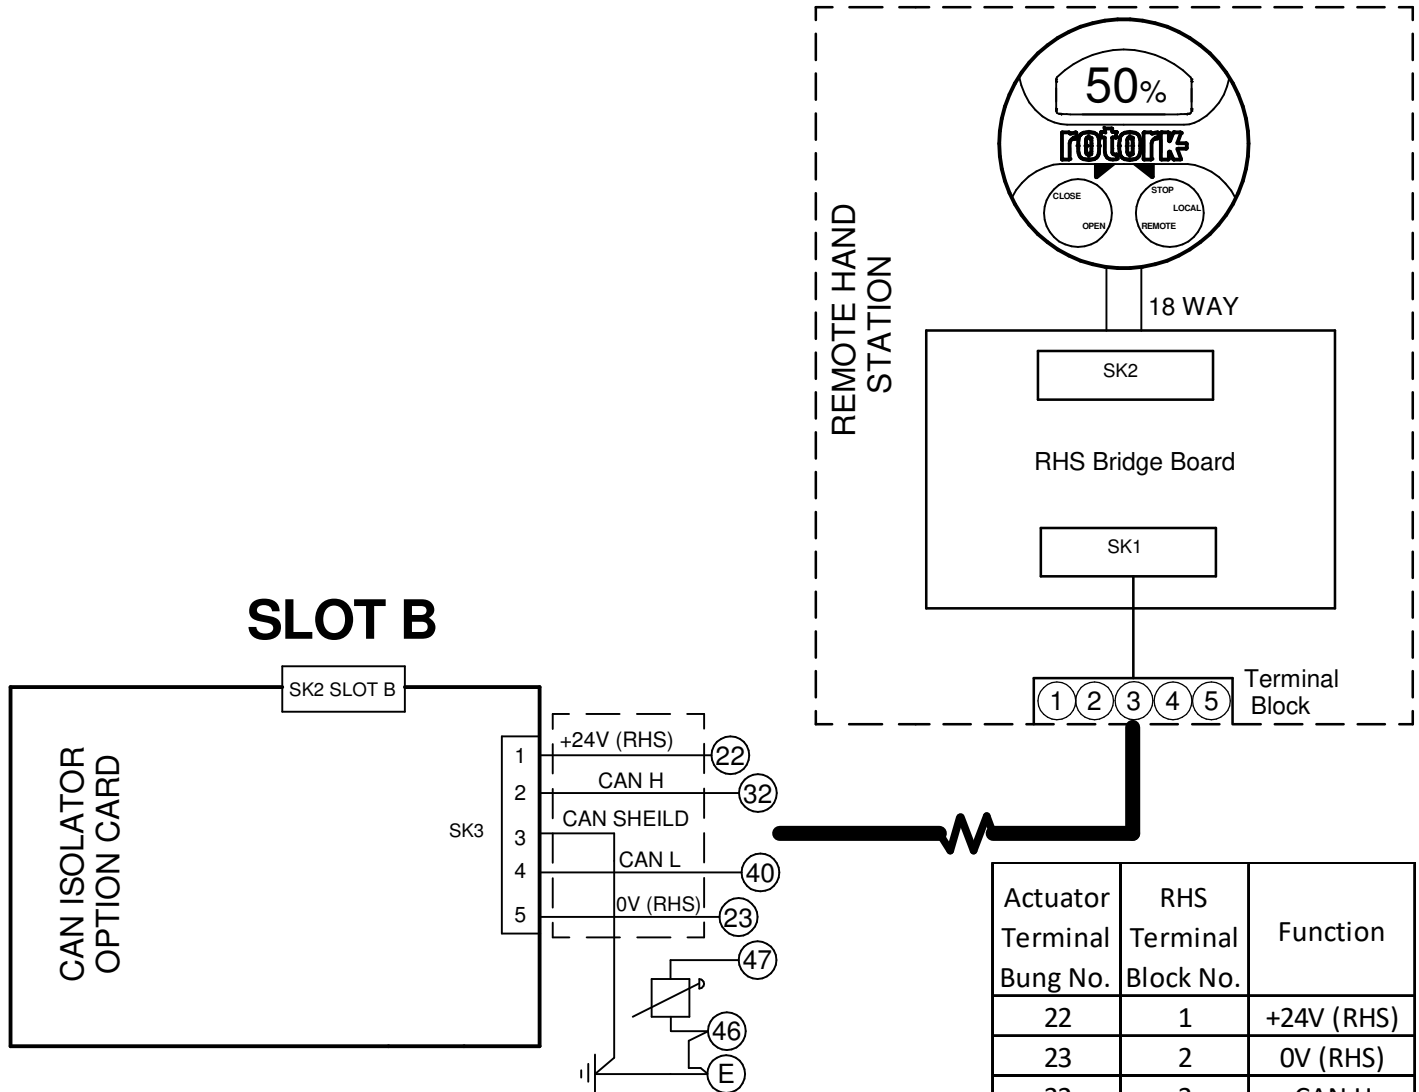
50%
rotork
CLOSE
OPEN
STOP
LOCAL
REMOTE

REMOTE HAND STATION

18 WAY

SK2

RHS Bridge Board

SK1

Terminal Block

1 2 3 4 5

SLOT B

SK2 SLOT B

CAN ISOLATOR OPTION CARD

SK3

1 +24V (RHS) 22
2 CAN H 32
3 CAN SHEILD
4 CAN L 40
5 0V (RHS) 23

47
46
E

| Actuator Terminal Bung No. | RHS Terminal Block No. | Function |
|---|---|---|
| 22 | 1 | +24V (RHS) |
| 23 | 2 | 0V (RHS) |
| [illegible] | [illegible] | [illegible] |